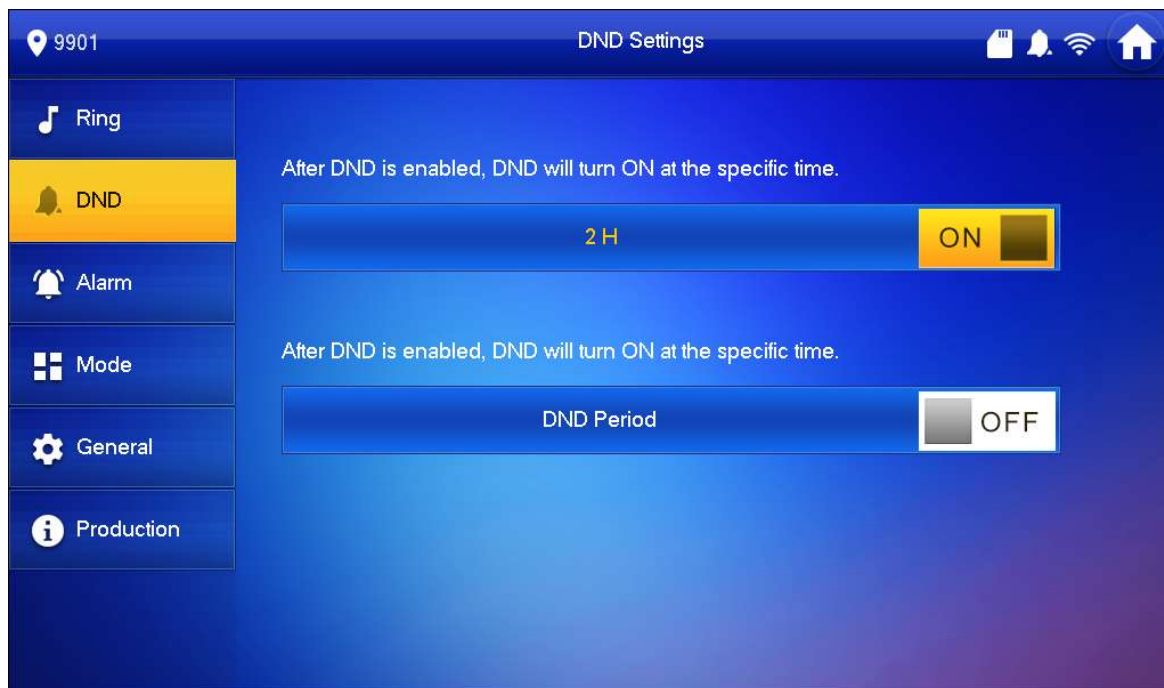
9901

DND Settings

Ring

DND

Alarm

Mode

General

Production

After DND is enabled, DND will turn ON at the specific time.

2 H

ON

After DND is enabled, DND will turn ON at the specific time.

DND Period

OFF